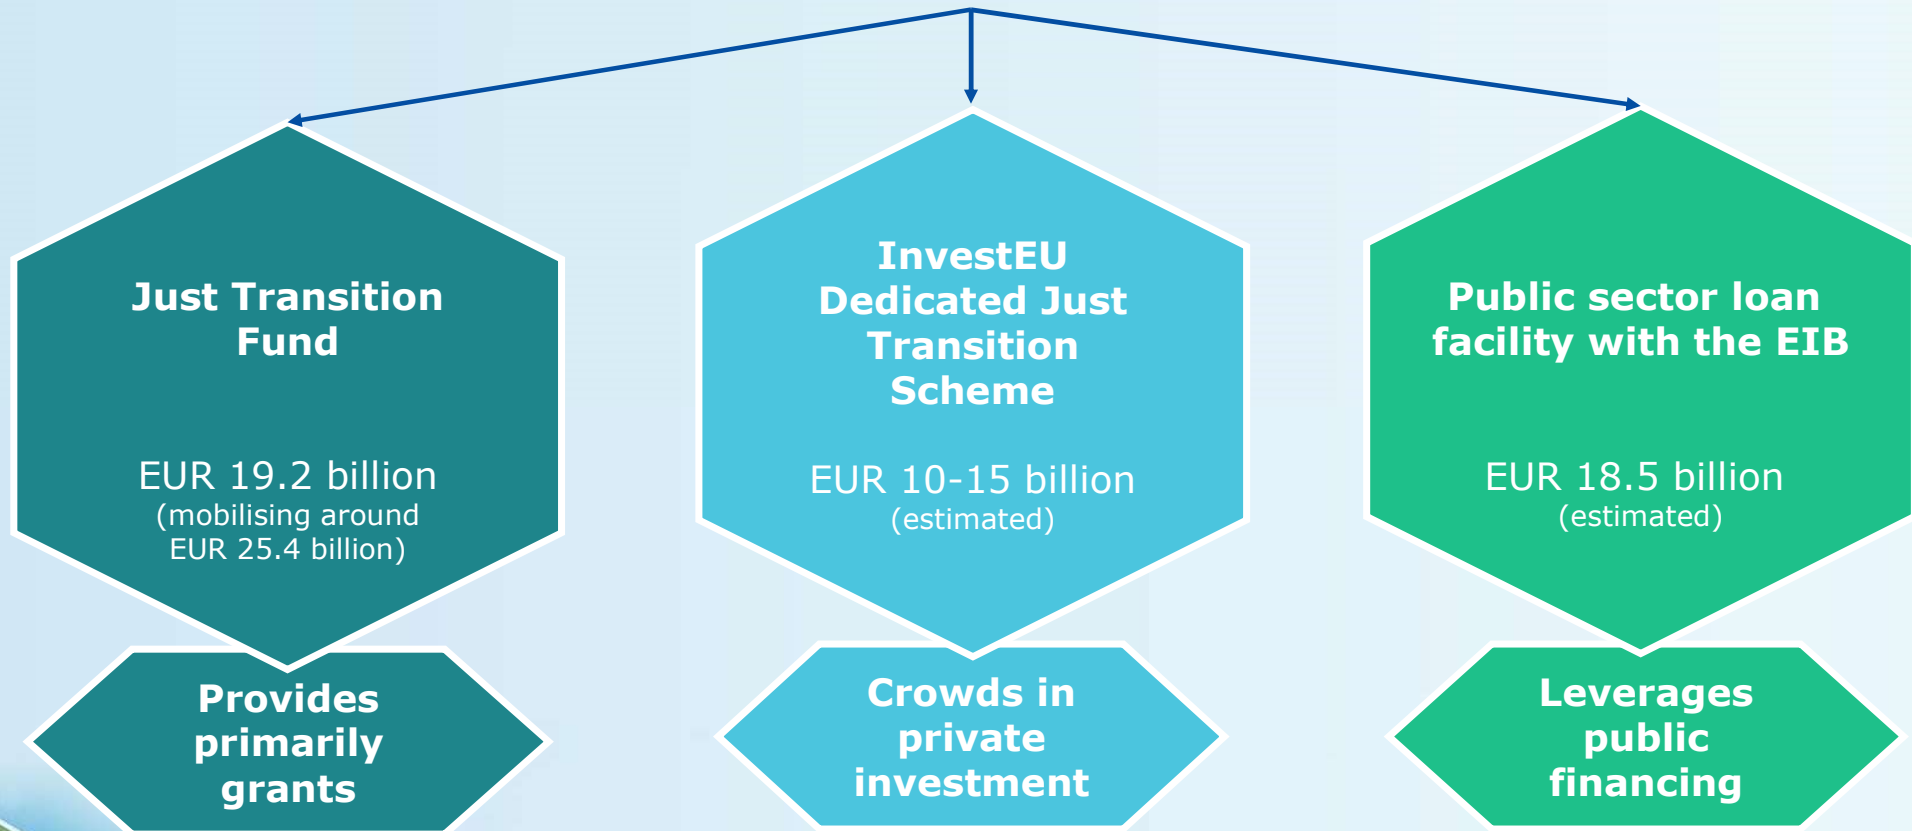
Just Transition Fund

EUR 19.2 billion
(mobilising around EUR 25.4 billion)

Provides primarily grants

InvestEU Dedicated Just Transition Scheme

EUR 10-15 billion
(estimated)

Crowds in private investment

Public sector loan facility with the EIB

EUR 18.5 billion
(estimated)

Leverages public financing